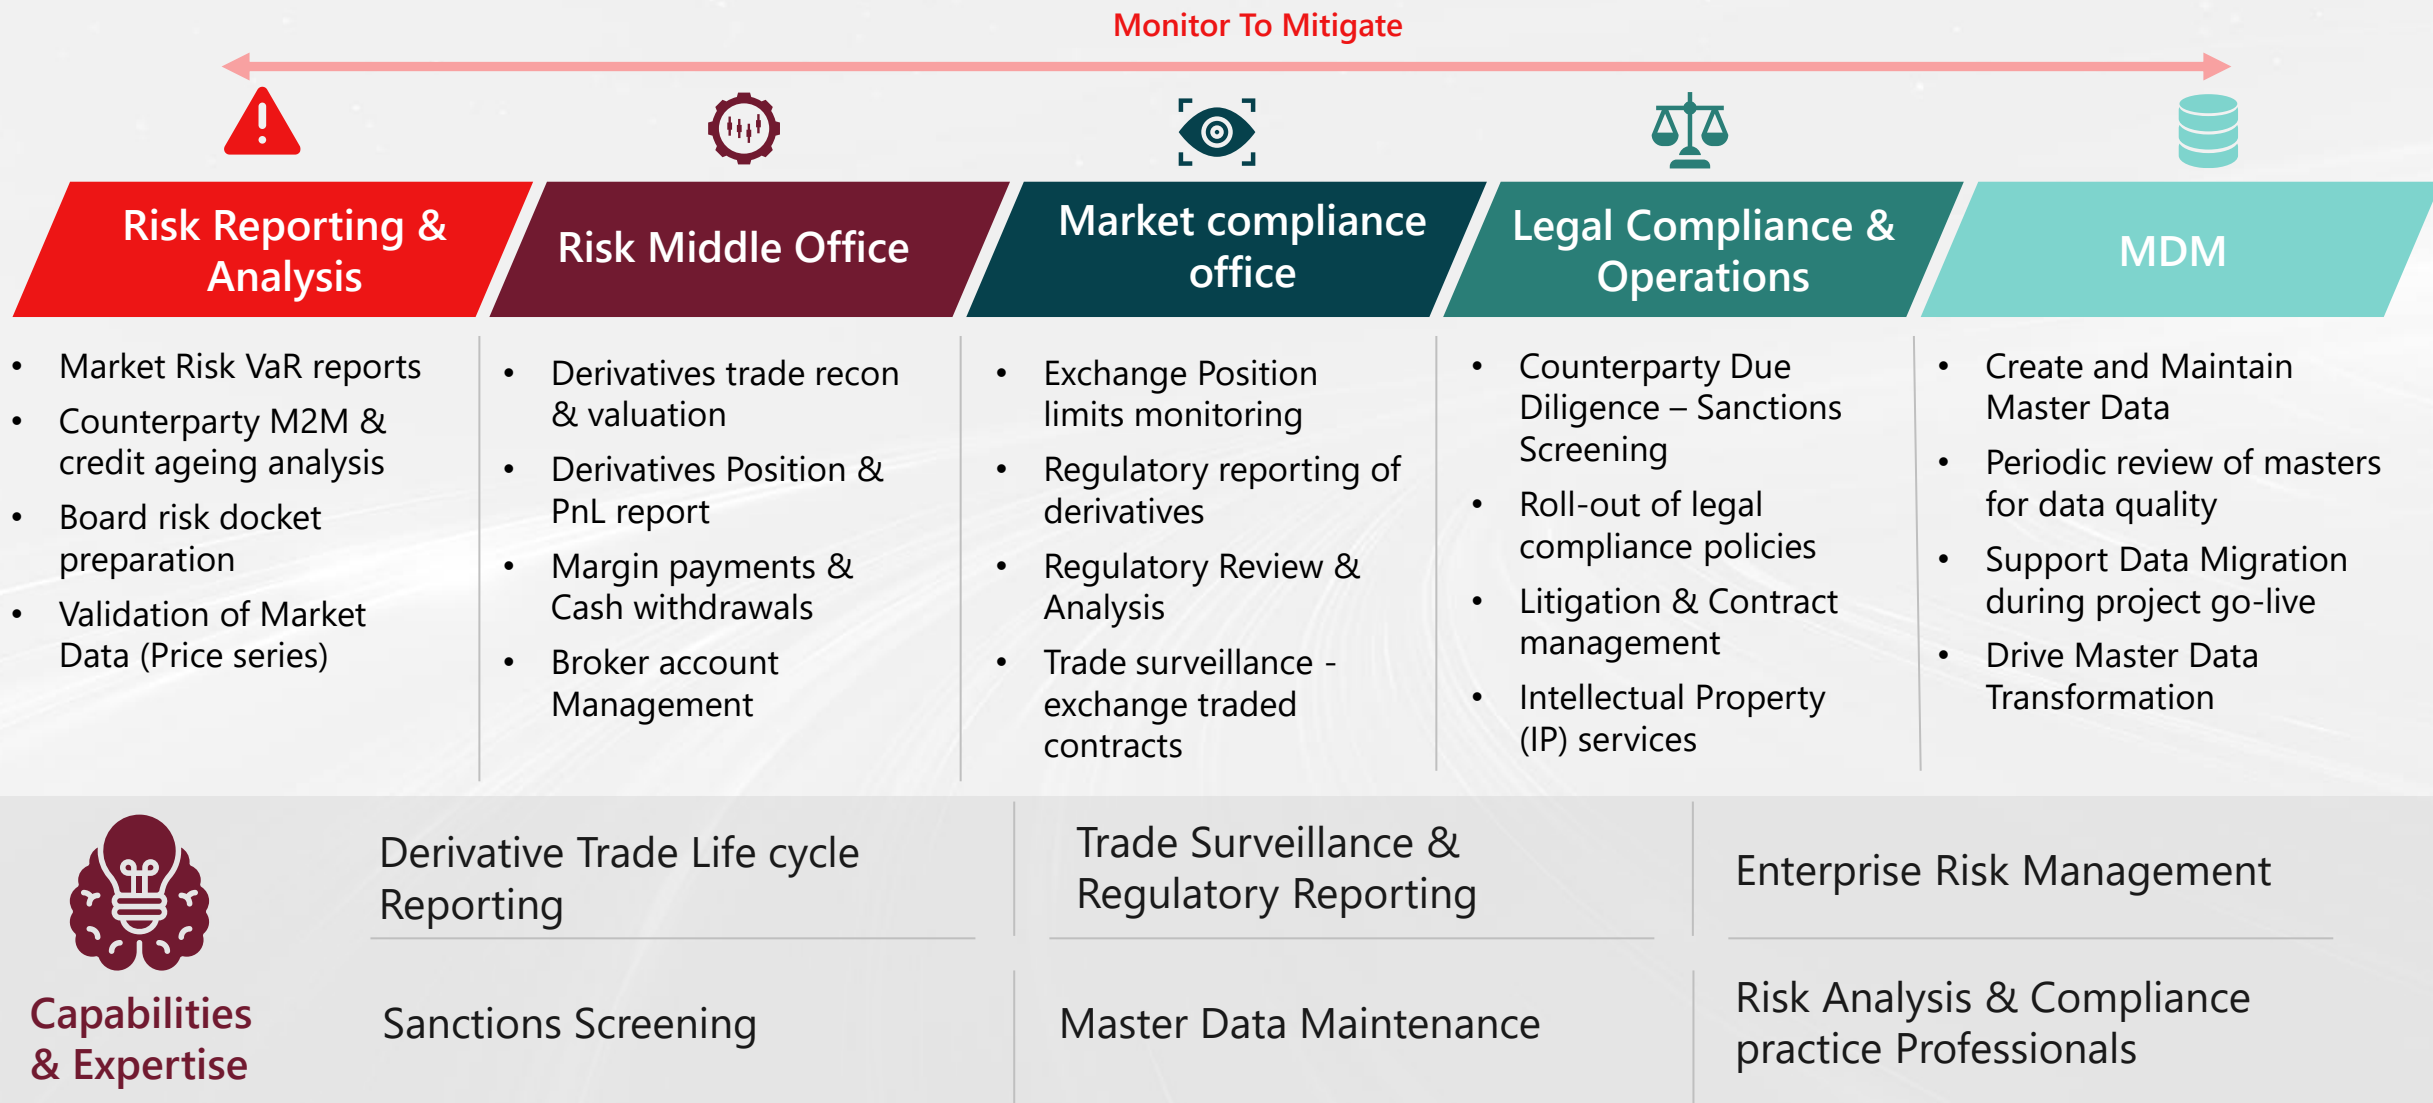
Monitor To Mitigate

Risk Reporting & Analysis

- Market Risk VaR reports
- Counterparty M2M & credit ageing analysis
- Board risk docket preparation
- Validation of Market Data (Price series)

Risk Middle Office

- Derivatives trade recon & valuation
- Derivatives Position & PnL report
- Margin payments & Cash withdrawals
- Broker account Management

Market compliance office

- Exchange Position limits monitoring
- Regulatory reporting of derivatives
- Regulatory Review & Analysis
- Trade surveillance - exchange traded contracts

Legal Compliance & Operations

- Counterparty Due Diligence – Sanctions Screening
- Roll-out of legal compliance policies
- Litigation & Contract management
- Intellectual Property (IP) services

MDM

- Create and Maintain Master Data
- Periodic review of masters for data quality
- Support Data Migration during project go-live
- Drive Master Data Transformation

Capabilities & Expertise

Derivative Trade Life cycle Reporting

Trade Surveillance & Regulatory Reporting

Enterprise Risk Management

Sanctions Screening

Master Data Maintenance

Risk Analysis & Compliance practice Professionals